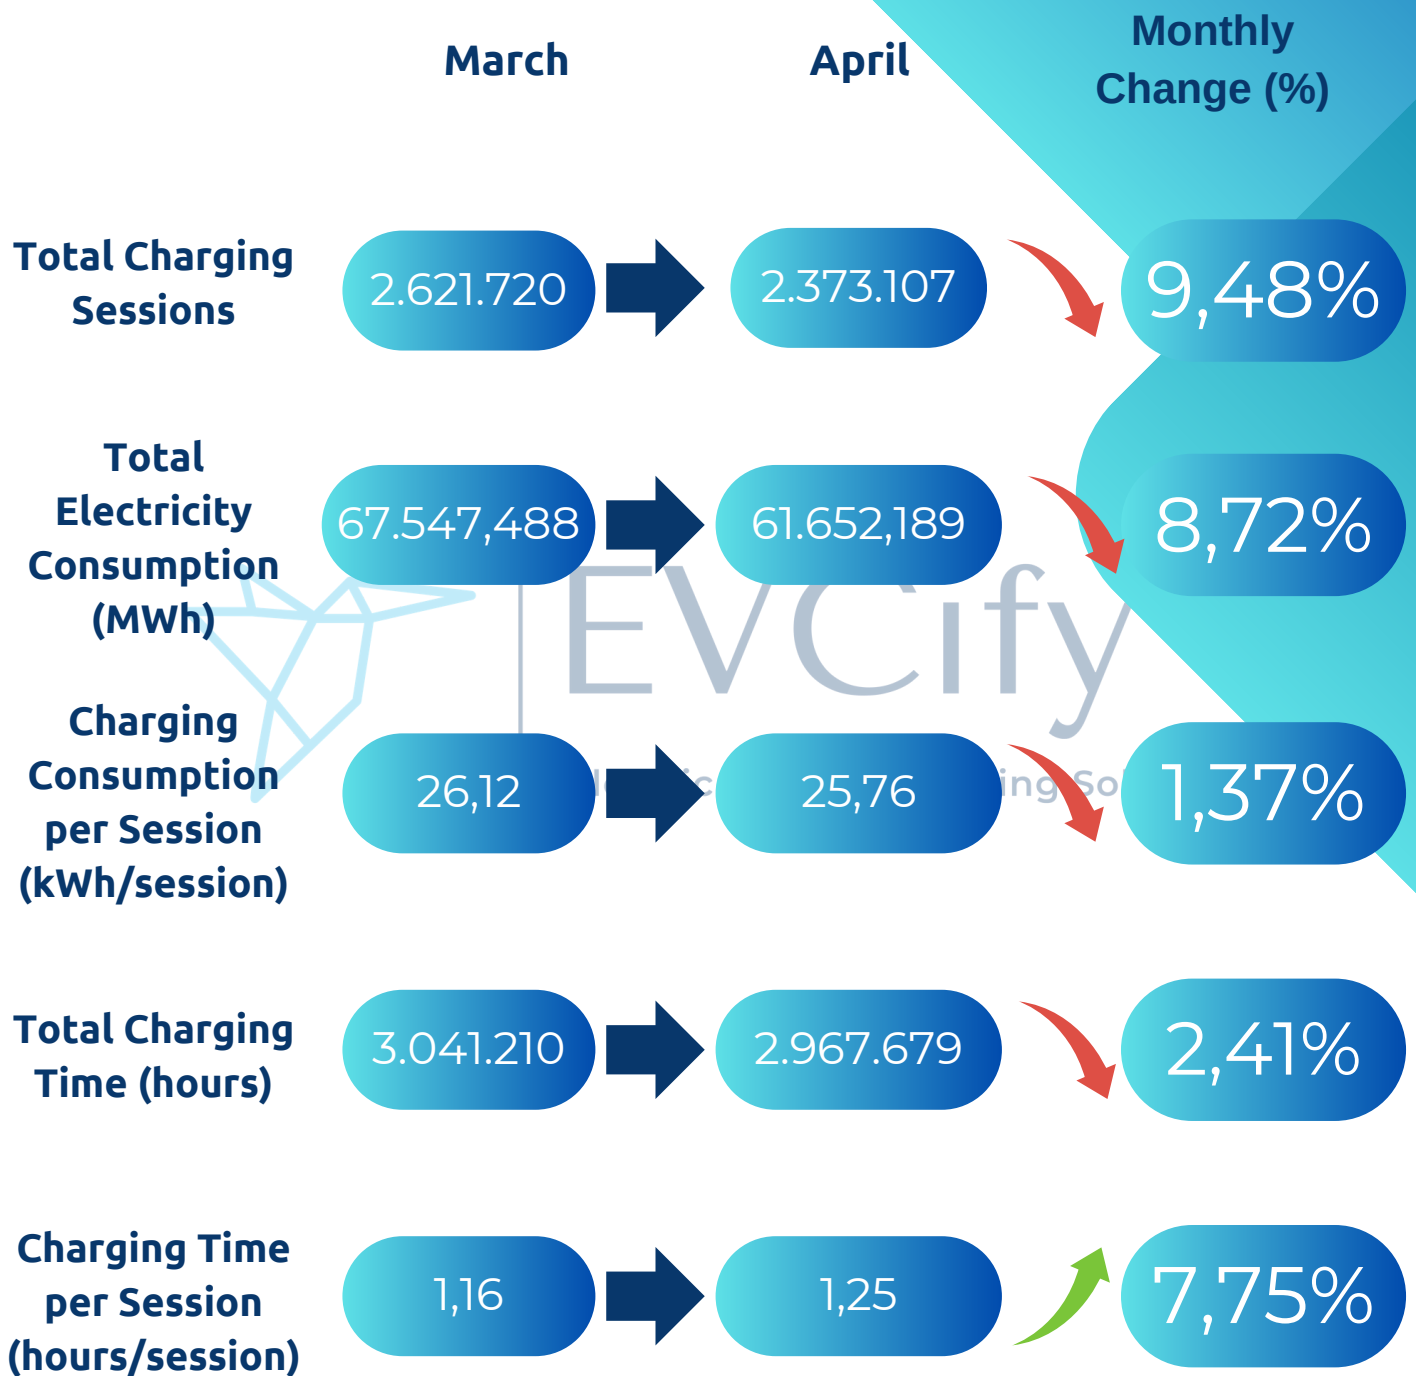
| | March | April | Monthly Change (%) |
|---|---|---|---|
| Total Charging Sessions | 2.621.720 | 2.373.107 | 9,48% |
| Total Electricity Consumption (MWh) | 67.547,488 | 61.652,189 | 8,72% |
| Charging Consumption per Session (kWh/session) | 26,12 | 25,76 | 1,37% |
| Total Charging Time (hours) | 3.041.210 | 2.967.679 | 2,41% |
| Charging Time per Session (hours/session) | 1,16 | 1,25 | 7,75% |

EVCify

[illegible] ing So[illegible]